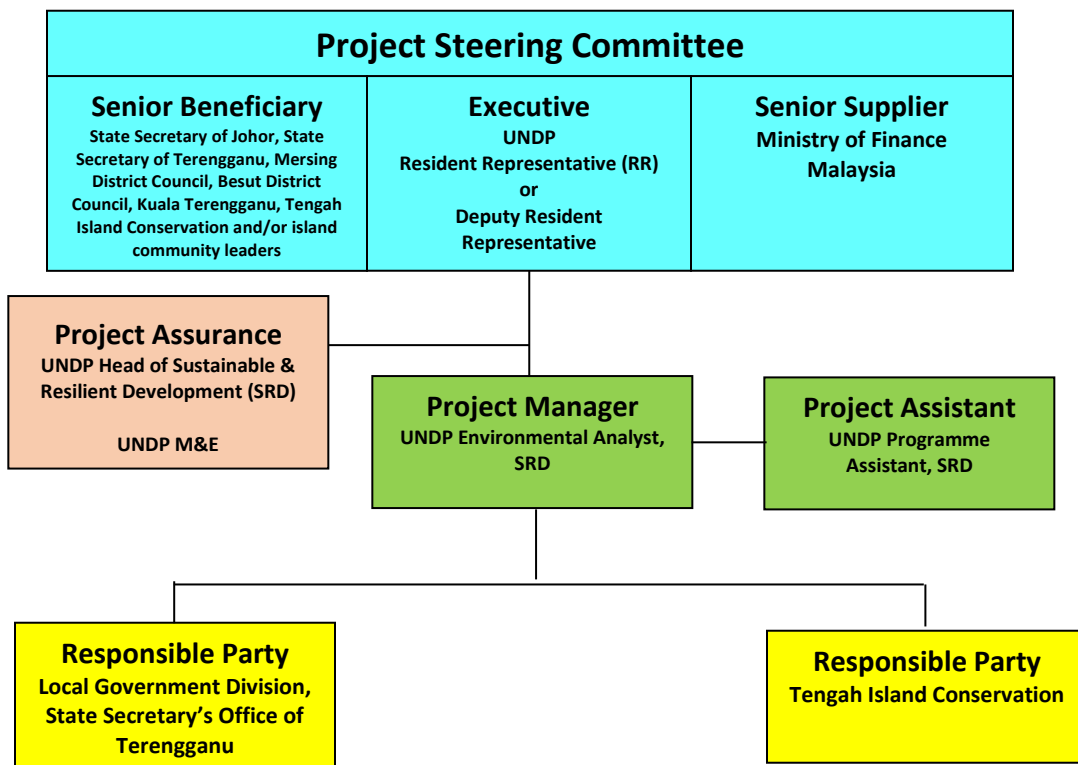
Project Steering Committee

Senior Beneficiary
State Secretary of Johor, State Secretary of Terengganu, Mersing District Council, Besut District Council, Kuala Terengganu, Tengah Island Conservation and/or island community leaders

Executive
UNDP
Resident Representative (RR)
or
Deputy Resident Representative

Senior Supplier
Ministry of Finance Malaysia

Project Assurance
UNDP Head of Sustainable & Resilient Development (SRD)

UNDP M&E

Project Manager
UNDP Environmental Analyst, SRD

Project Assistant
UNDP Programme Assistant, SRD

Responsible Party
Local Government Division, State Secretary's Office of Terengganu

Responsible Party
Tengah Island Conservation